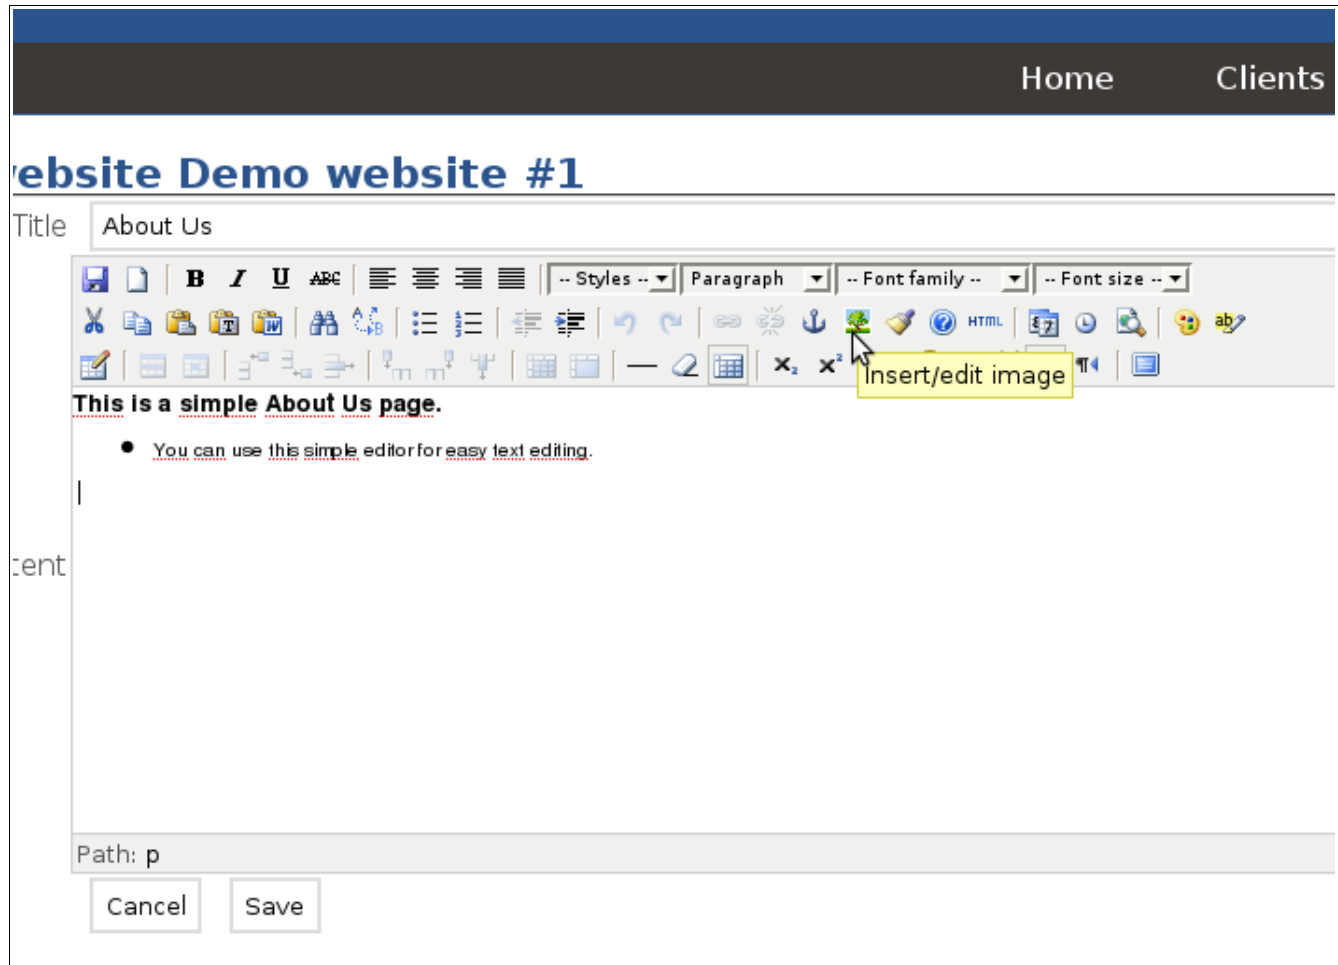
Home Clients

ebsite Demo website #1

Title About Us

-- Styles -- Paragraph -- Font family -- -- Font size --

HTML

Insert/edit image

This is a simple About Us page.

- You can use this simple editor for easy text editing.

tent

Path: p

Cancel Save